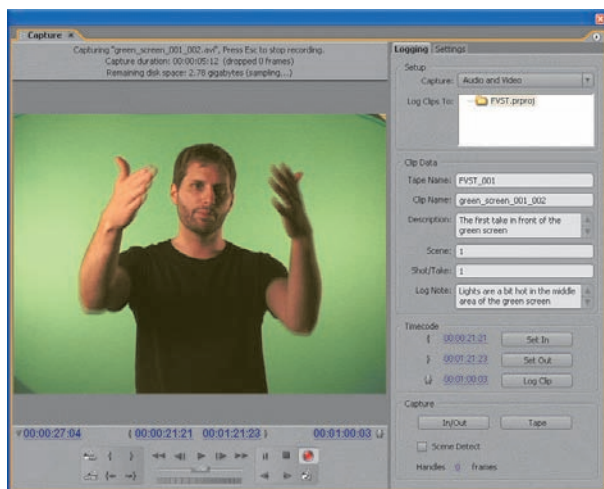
Capture ×

Capturing "green_screen_001_002.avi", Press Esc to stop recording.
Capture duration: 00:00:05:12 (dropped 0 frames)
Remaining disk space: 2.78 gigabytes (sampling....)

Logging Settings

Setup
Capture: Audio and Video
Log Clips To: FVST.prproj

Clip Data
Tape Name: FVST_001
Clip Name: green_screen_001_002
Description: The first take in front of the green screen
Scene: 1
Shot/Take: 1
Log Note: Lights are a bit hot in the middle area of the green screen

Timecode
00:01:21:21 Set In
00:01:21:23 Set Out
00:01:00:03 Log Clip

Capture
In/Out Tape
Scene Detect
Handles: 0 frames

00:00:27:04 { 00:01:21:21 00:01:21:23 } 00:01:00:03